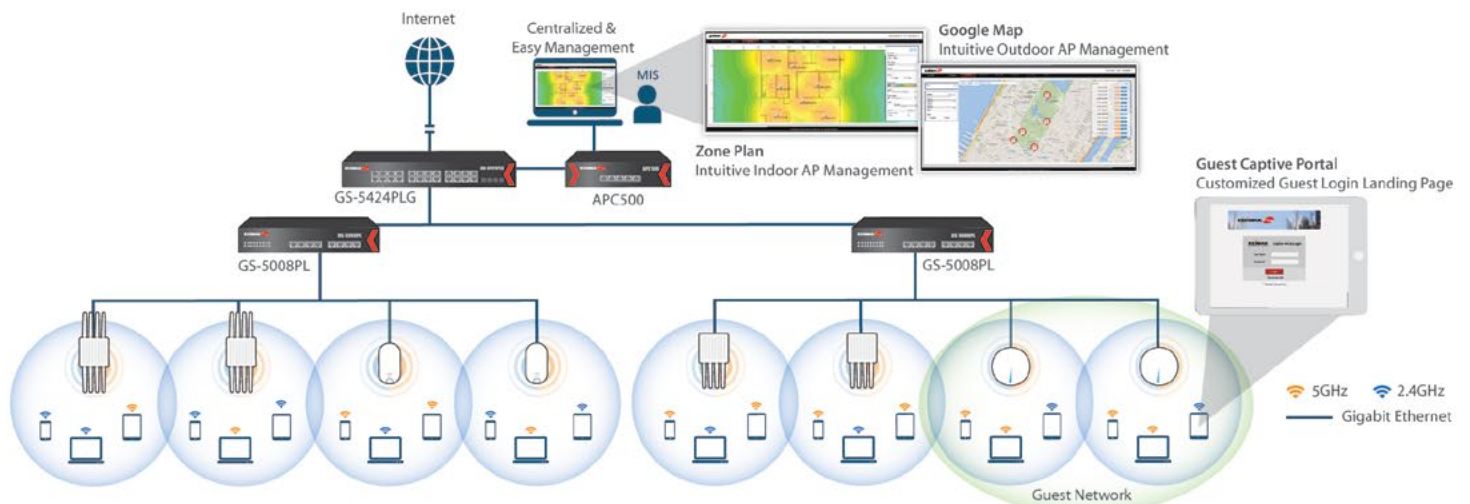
Internet

Centralized & Easy Management

MIS

Google Map
Intuitive Outdoor AP Management

Zone Plan
Intuitive Indoor AP Management

GS-5424PLG

APC500

Guest Captive Portal
Customized Guest Login Landing Page

GS-5008PL

GS-5008PL

5GHz

2.4GHz

Gigabit Ethernet

Guest Network